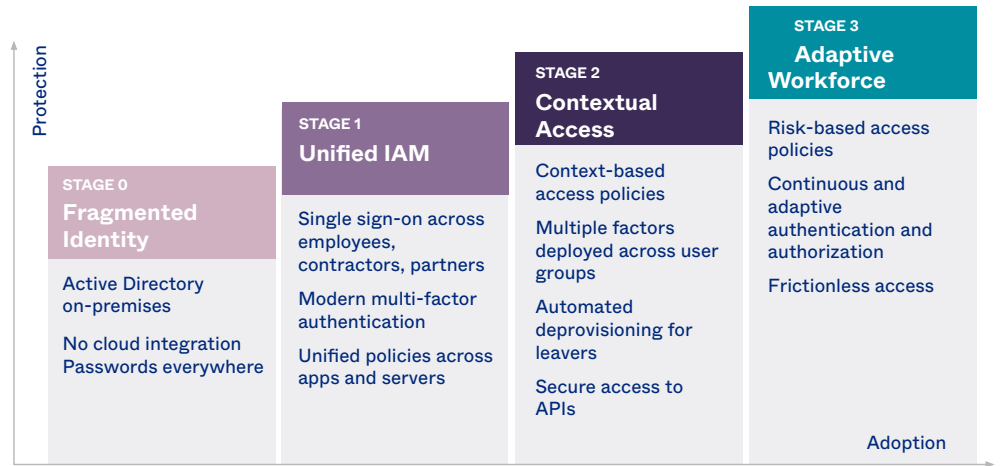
Protection

STAGE 0
Fragmented Identity

Active Directory on-premises

No cloud integration
Passwords everywhere

STAGE 1
Unified IAM

Single sign-on across employees, contractors, partners

Modern multi-factor authentication

Unified policies across apps and servers

STAGE 2
Contextual Access

Context-based access policies

Multiple factors deployed across user groups

Automated deprovisioning for leavers

Secure access to APIs

STAGE 3
Adaptive Workforce

Risk-based access policies

Continuous and adaptive authentication and authorization

Frictionless access

Adoption